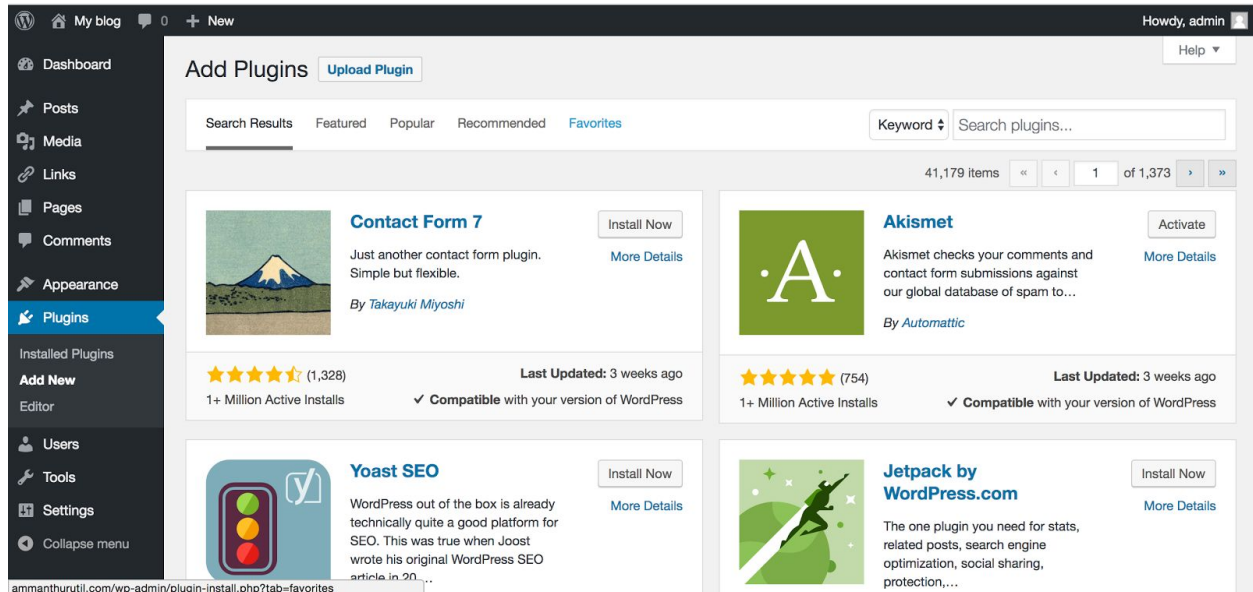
My blog 0 + New
Howdy, admin
Help ▼

Dashboard
Posts
Media
Links
Pages
Comments
Appearance
Plugins
Installed Plugins
Add New
Editor
Users
Tools
Settings
Collapse menu

Add Plugins Upload Plugin

Search Results Featured Popular Recommended Favorites
Keyword ≑ Search plugins...

41,179 items « ‹ 1 of 1,373 › »

Contact Form 7
Just another contact form plugin. Simple but flexible.
By Takayuki Miyoshi
Install Now
More Details
(1,328)
1+ Million Active Installs
Last Updated: 3 weeks ago
✓ Compatible with your version of WordPress

A
Akismet
Akismet checks your comments and contact form submissions against our global database of spam to…
By Automattic
Activate
More Details
(754)
1+ Million Active Installs
Last Updated: 3 weeks ago
✓ Compatible with your version of WordPress

y
Yoast SEO
WordPress out of the box is already technically quite a good platform for SEO. This was true when Joost wrote his original WordPress SEO article in 20…
Install Now
More Details

Jetpack by WordPress.com
The one plugin you need for stats, related posts, search engine optimization, social sharing, protection,…
Install Now
More Details

ammanthurutil.com/wp-admin/plugin-install.php?tab=favorites